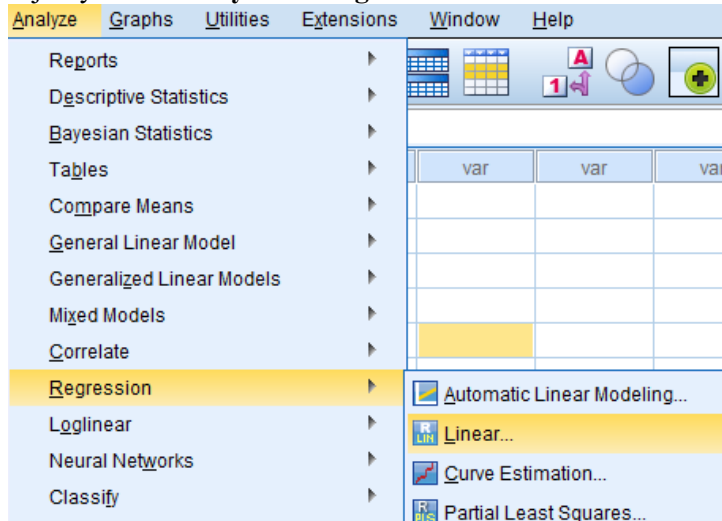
Analyze Graphs Utilities Extensions Window Help

Reports
Descriptive Statistics
Bayesian Statistics
Tables
Compare Means
General Linear Model
Generalized Linear Models
Mixed Models
Correlate
Regression
Loglinear
Neural Networks
Classify

var var var

Automatic Linear Modeling...
Linear...
Curve Estimation...
Partial Least Squares...